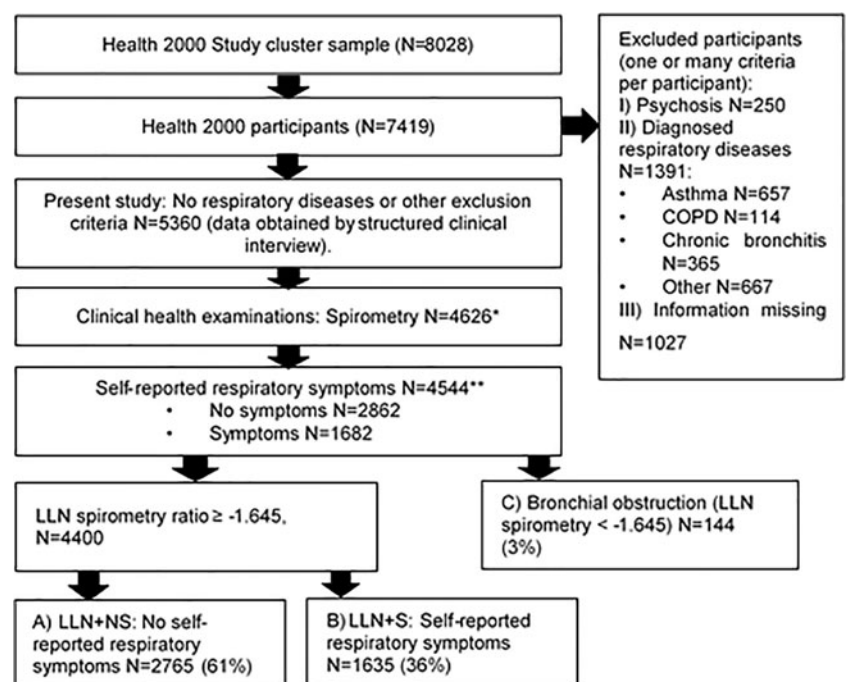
Health 2000 Study cluster sample (N=8028)

Health 2000 participants (N=7419)

Present study: No respiratory diseases or other exclusion criteria N=5360 (data obtained by structured clinical interview).

Clinical health examinations: Spirometry N=4626*

Self-reported respiratory symptoms N=4544**
• No symptoms N=2862
• Symptoms N=1682

LLN spirometry ratio ≥ -1.645, N=4400

C) Bronchial obstruction (LLN spirometry < -1.645) N=144 (3%)

A) LLN+NS: No self-reported respiratory symptoms N=2765 (61%)

B) LLN+S: Self-reported respiratory symptoms N=1635 (36%)

Excluded participants (one or many criteria per participant):
I) Psychosis N=250
II) Diagnosed respiratory diseases N=1391:
• Asthma N=657
• COPD N=114
• Chronic bronchitis N=365
• Other N=667
III) Information missing N=1027